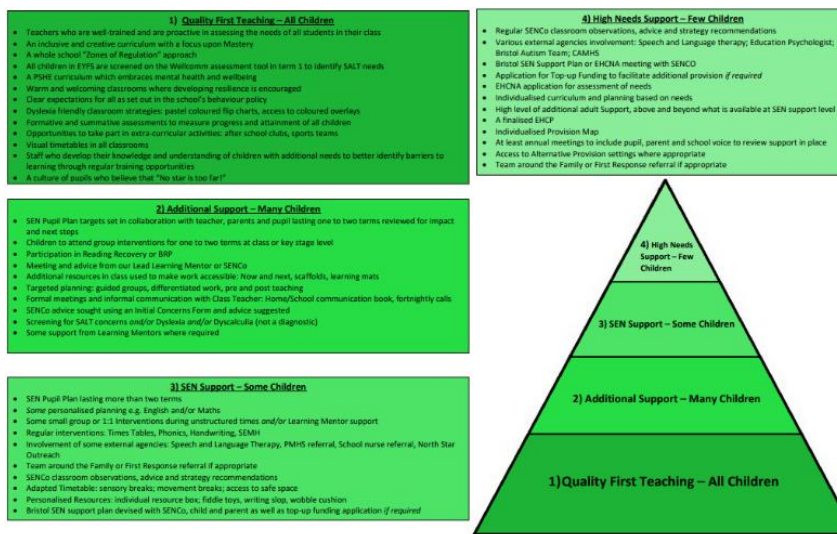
1) Quality First Teaching – All Children

- Teachers who are well-trained and are proactive in assessing the needs of all students in their class
- An inclusive and creative curriculum with a focus upon Mastery
- A whole school "Zones of Regulation" approach
- All children in EYFS are screened on the Wellcomm assessment tool in term 1 to identify SALT needs
- A PSHE curriculum which embraces mental health and wellbeing
- Warm and welcoming classrooms where developing resilience is encouraged
- Clear expectations for all as set out in the school's behaviour policy
- Dyslexia friendly classroom strategies: pastel coloured flip charts, access to coloured overlays
- Formative and summative assessments to measure progress and attainment of all children
- Opportunities to take part in extra-curricular activities: after school clubs, sports teams
- Visual timetables in all classrooms
- Staff who develop their knowledge and understanding of children with additional needs to better identify barriers to learning through regular training opportunities
- A culture of pupils who believe that "No star is too far!"

2) Additional Support – Many Children

- SEN Pupil Plan targets set in collaboration with teacher, parents and pupil lasting one to two terms reviewed for impact and next steps
- Children to attend group interventions for one to two terms at class or key stage level
- Participation in Reading Recovery or BRP
- Meeting and advice from our Lead Learning Mentor or SENCo
- Additional resources in class used to make work accessible: Now and next, scaffolds, learning mats
- Targeted planning: guided groups, differentiated work, pre and post teaching
- Formal meetings and informal communication with Class Teacher: Home/School communication book, fortnightly calls
- SENCo advice sought using an Initial Concerns Form and advice suggested
- Screening for SALT concerns and/or Dyslexia and/or Dyscalculia (not a diagnostic)
- Some support from Learning Mentors where required

3) SEN Support – Some Children

- SEN Pupil Plan lasting more than two terms
- Some personalised planning e.g. English and/or Maths
- Some small group or 1:1 interventions during unstructured times and/or Learning Mentor support
- Regular interventions: Times Tables, Phonics, Handwriting, SEMH
- Involvement of some external agencies: Speech and Language Therapy, PMHS referral, School nurse referral, North Star Outreach
- Team around the Family or First Response referral if appropriate
- SENCo classroom observations, advice and strategy recommendations
- Adapted Timetable: sensory breaks; movement breaks; access to safe space
- Personalised Resources: individual resource box; fiddle toys, writing slop, wobble cushion
- Bristol SEN support plan devised with SENCo, child and parent as well as top-up funding application if required

4) High Needs Support – Few Children

- Regular SENCo classroom observations, advice and strategy recommendations
- Various external agencies involvement: Speech and Language therapy; Education Psychologist; Bristol Autism Team; CAMHS
- Bristol SEN Support Plan or EHCNA meeting with SENCO
- Application for Top-up Funding to facilitate additional provision if required
- EHCNA application for assessment of needs
- Individualised curriculum and planning based on needs
- High level of additional adult Support, above and beyond what is available at SEN support level
- A finalised EHCP
- Individualised Provision Map
- At least annual meetings to include pupil, parent and school voice to review support in place
- Access to Alternative Provision settings where appropriate
- Team around the Family or First Response referral if appropriate

4) High Needs Support – Few Children

3) SEN Support – Some Children

2) Additional Support – Many Children

1)Quality First Teaching – All Children